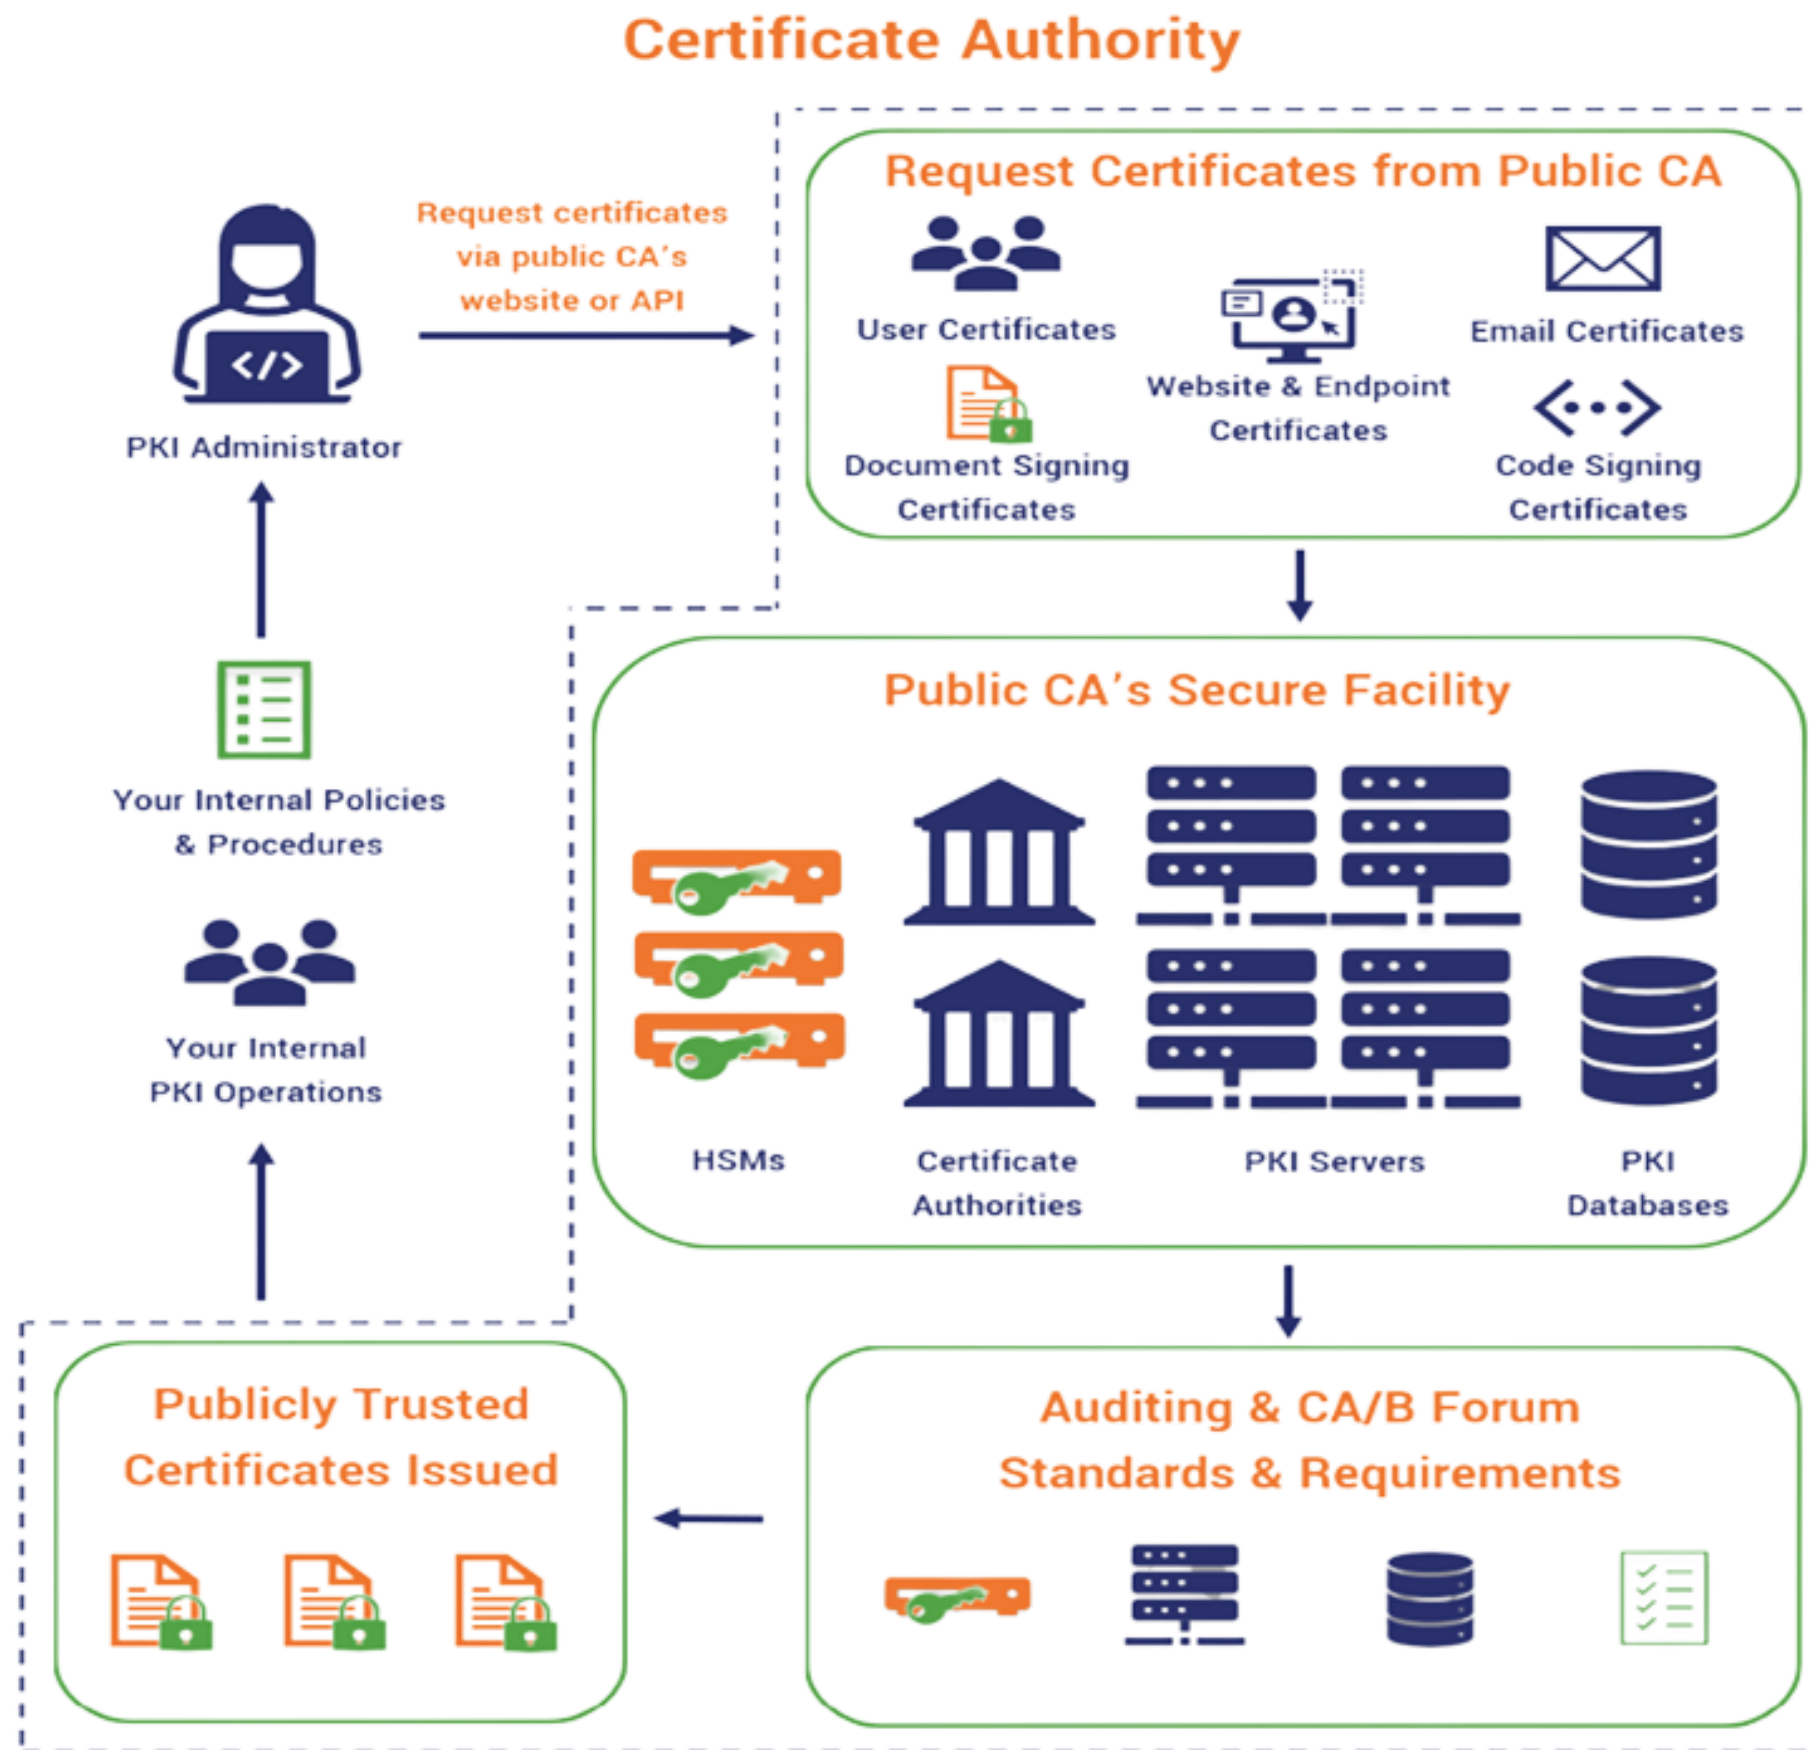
Certificate Authority

PKI Administrator

Request certificates via public CA's website or API

Request Certificates from Public CA

User Certificates

Website & Endpoint Certificates

Email Certificates

Document Signing Certificates

Code Signing Certificates

Your Internal Policies & Procedures

Your Internal PKI Operations

Public CA's Secure Facility

HSMs

Certificate Authorities

PKI Servers

PKI Databases

Publicly Trusted Certificates Issued

Auditing & CA/B Forum Standards & Requirements